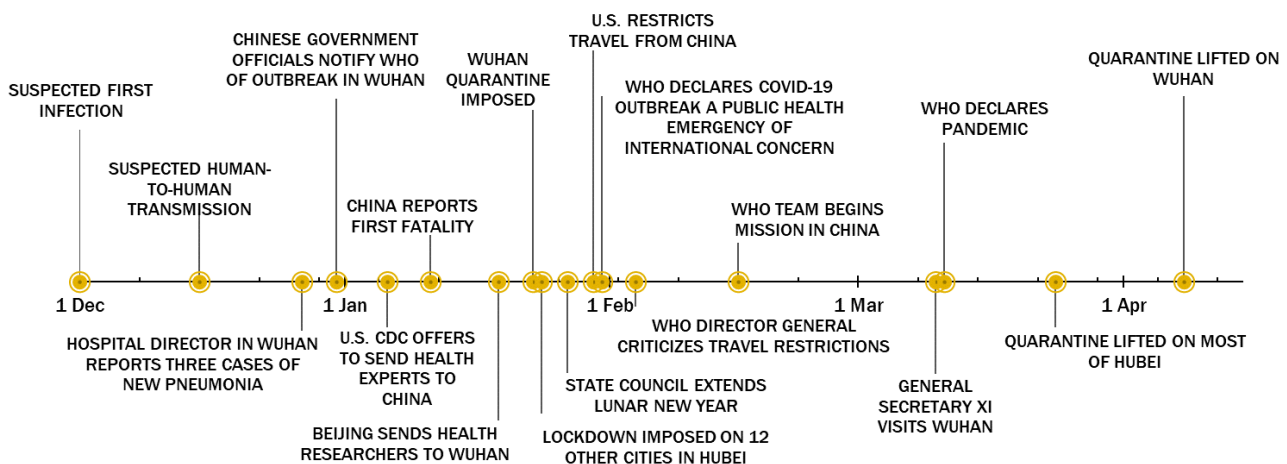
SUSPECTED FIRST INFECTION

SUSPECTED HUMAN-TO-HUMAN TRANSMISSION

CHINESE GOVERNMENT OFFICIALS NOTIFY WHO OF OUTBREAK IN WUHAN

CHINA REPORTS FIRST FATALITY

WUHAN QUARANTINE IMPOSED

U.S. RESTRICTS TRAVEL FROM CHINA

WHO DECLARES COVID-19 OUTBREAK A PUBLIC HEALTH EMERGENCY OF INTERNATIONAL CONCERN

WHO TEAM BEGINS MISSION IN CHINA

WHO DECLARES PANDEMIC

QUARANTINE LIFTED ON WUHAN

1 Dec

1 Jan

1 Feb

1 Mar

1 Apr

HOSPITAL DIRECTOR IN WUHAN REPORTS THREE CASES OF NEW PNEUMONIA

U.S. CDC OFFERS TO SEND HEALTH EXPERTS TO CHINA

BEIJING SENDS HEALTH RESEARCHERS TO WUHAN

STATE COUNCIL EXTENDS LUNAR NEW YEAR

LOCKDOWN IMPOSED ON 12 OTHER CITIES IN HUBEI

WHO DIRECTOR GENERAL CRITICIZES TRAVEL RESTRICTIONS

GENERAL SECRETARY XI VISITS WUHAN

QUARANTINE LIFTED ON MOST OF HUBEI